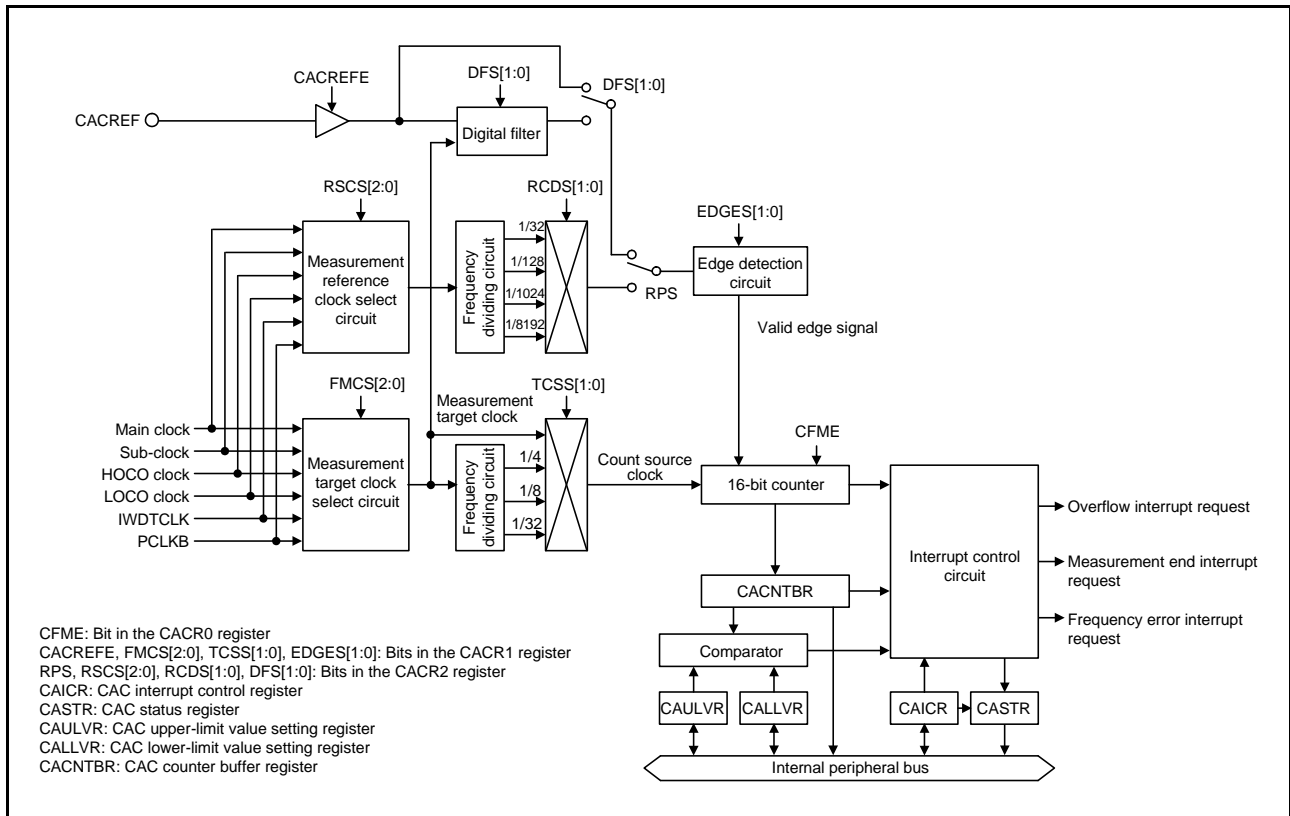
CACREFE

DFS[1:0]

DFS[1:0]

CACREF

Digital filter

RSCS[2:0]

RCDS[1:0]

EDGES[1:0]

Measurement reference clock select circuit

Frequency dividing circuit

1/32

1/128

1/1024

1/8192

Edge detection circuit

RPS

Valid edge signal

FMCS[2:0]

TCSS[1:0]

Measurement target clock

Main clock

Sub-clock

HOCO clock

LOCO clock

IWDTCLK

PCLKB

Measurement target clock select circuit

Frequency dividing circuit

1/4

1/8

1/32

Count source clock

CFME

16-bit counter

Interrupt control circuit

Overflow interrupt request

Measurement end interrupt request

Frequency error interrupt request

CACNTBR

Comparator

CAULVR

CALLVR

CAICR

CASTR

Internal peripheral bus

CFME: Bit in the CACR0 register
CACREFE, FMCS[2:0], TCSS[1:0], EDGES[1:0]: Bits in the CACR1 register
RPS, RSCS[2:0], RCDS[1:0], DFS[1:0]: Bits in the CACR2 register
CAICR: CAC interrupt control register
CASTR: CAC status register
CAULVR: CAC upper-limit value setting register
CALLVR: CAC lower-limit value setting register
CACNTBR: CAC counter buffer register